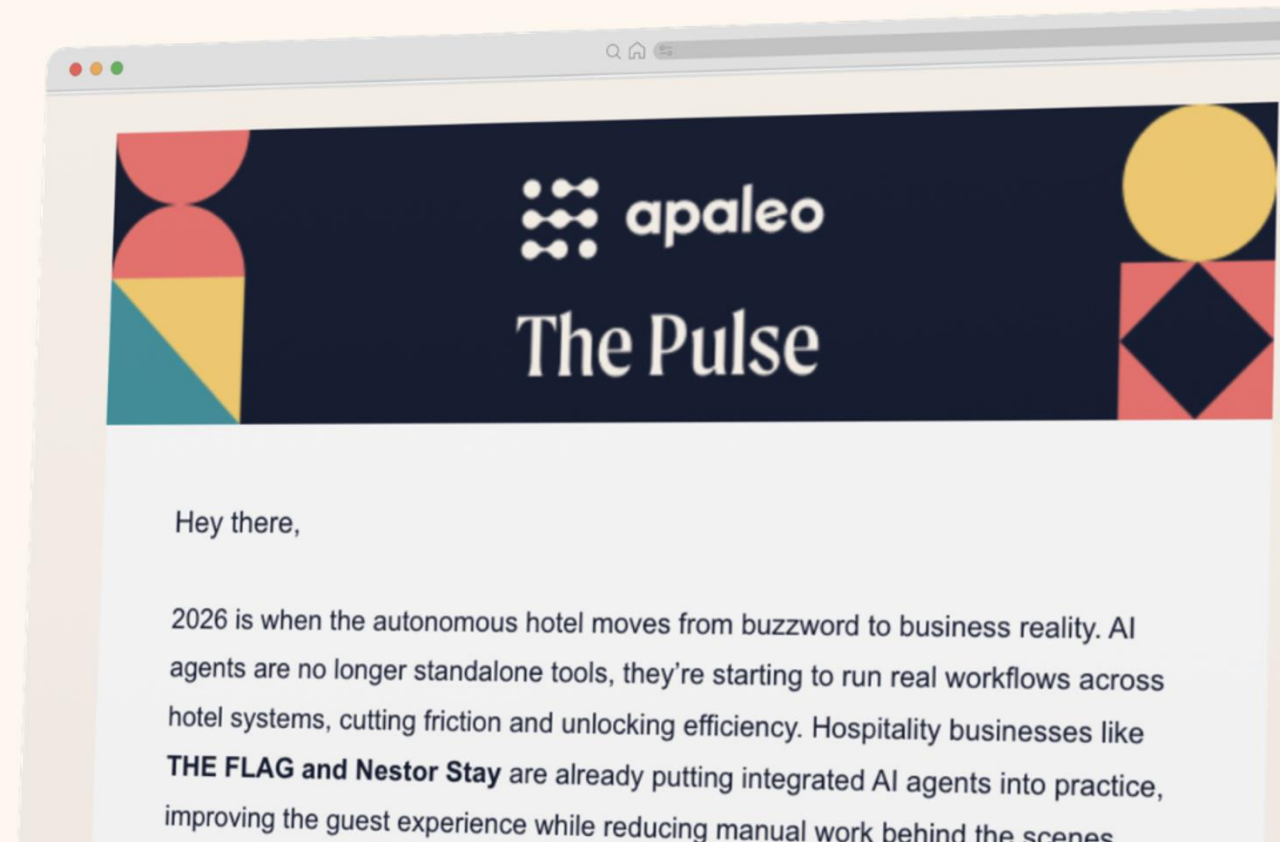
apaleo

The Pulse

Hey there,

2026 is when the autonomous hotel moves from buzzword to business reality. AI agents are no longer standalone tools, they're starting to run real workflows across hotel systems, cutting friction and unlocking efficiency. Hospitality businesses like **THE FLAG and Nestor Stay** are already putting integrated AI agents into practice, improving the guest experience while reducing manual work behind the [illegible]